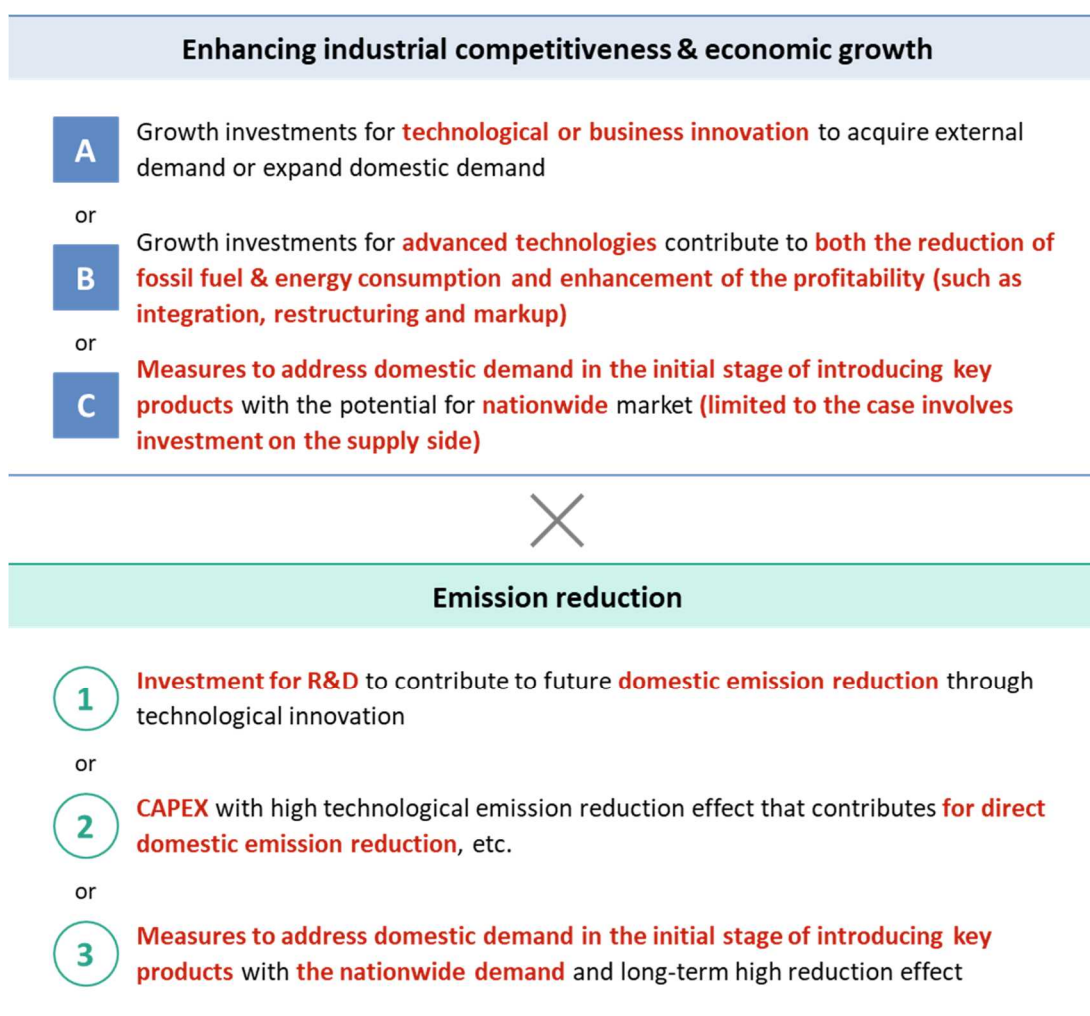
Enhancing industrial competitiveness & economic growth

A
Growth investments for technological or business innovation to acquire external demand or expand domestic demand

or

B
Growth investments for advanced technologies contribute to both the reduction of fossil fuel & energy consumption and enhancement of the profitability (such as integration, restructuring and markup)

or

C
Measures to address domestic demand in the initial stage of introducing key products with the potential for nationwide market (limited to the case involves investment on the supply side)

Emission reduction

1
Investment for R&D to contribute to future domestic emission reduction through technological innovation

or

2
CAPEX with high technological emission reduction effect that contributes for direct domestic emission reduction, etc.

or

3
Measures to address domestic demand in the initial stage of introducing key products with the nationwide demand and long-term high reduction effect